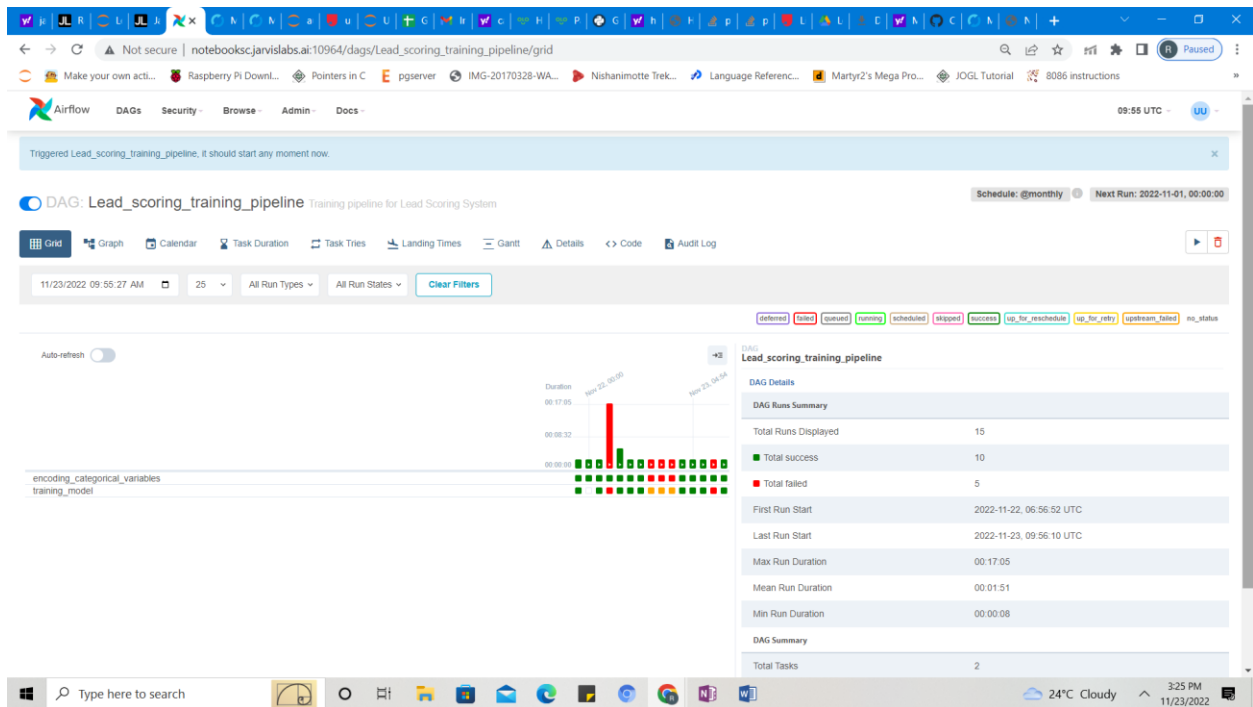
Not secure | notebooksc.jarvislabs.ai:10964/dags/Lead_scoring_training_pipeline/grid

Paused

Make your own acti... Raspberry Pi Downl... Pointers in C pgserver IMG-20170328-WA... Nishanimotte Trek... Language Referenc... Martyr2's Mega Pro... JOGL Tutorial 8086 instructions

Airflow DAGs Security Browse Admin Docs 09:55 UTC UU

Triggered Lead_scoring_training_pipeline, it should start any moment now.

DAG: Lead_scoring_training_pipeline Training pipeline for Lead Scoring System

Schedule: @monthly Next Run: 2022-11-01, 00:00:00

Grid Graph Calendar Task Duration Task Tries Landing Times Gantt Details Code Audit Log

11/23/2022 09:55:27 AM 25 All Run Types All Run States Clear Filters

deferred failed queued running scheduled skipped success up_for_reschedule up_for_retry upstream_failed no_status

Auto-refresh

Duration Nov 22, 00:00 Nov 23, 04:54
00:17:05
00:08:32
00:00:00

encoding_categorical_variables
training_model

DAG
Lead_scoring_training_pipeline

DAG Details

| DAG Runs Summary | |
|---|---|
| Total Runs Displayed | 15 |
| Total success | 10 |
| Total failed | 5 |
| First Run Start | 2022-11-22, 06:56:52 UTC |
| Last Run Start | 2022-11-23, 09:56:10 UTC |
| Max Run Duration | 00:17:05 |
| Mean Run Duration | 00:01:51 |
| Min Run Duration | 00:00:08 |
| DAG Summary | |
| Total Tasks | 2 |

Type here to search 24°C Cloudy 3:25 PM 11/23/2022